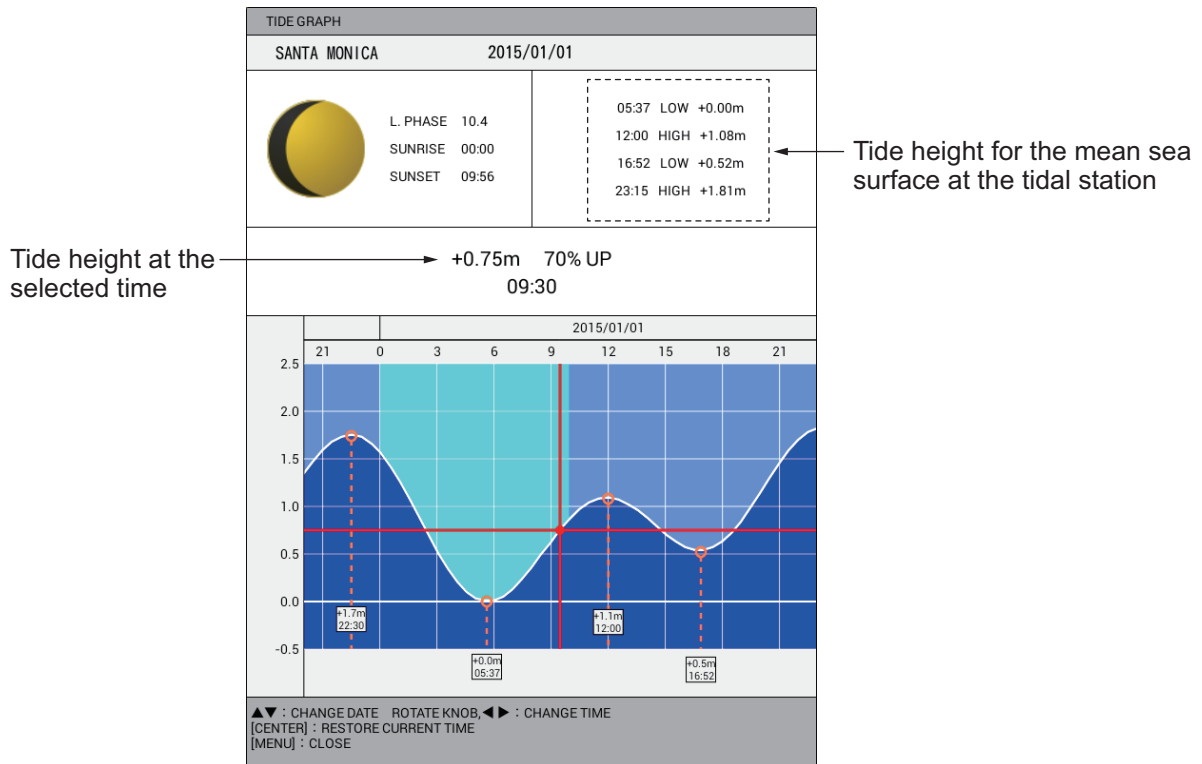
TIDE GRAPH

SANTA MONICA 2015/01/01

L. PHASE 10.4
SUNRISE 00:00
SUNSET 09:56

05:37 LOW +0.00m
12:00 HIGH +1.08m
16:52 LOW +0.52m
23:15 HIGH +1.81m

Tide height for the mean sea surface at the tidal station

Tide height at the selected time

+0.75m 70% UP
09:30

2015/01/01

21 0 3 6 9 12 15 18 21

2.5
2.0
1.5
1.0
0.5
0.0
-0.5

+1.7m
22:30

+0.0m
05:37

+1.1m
12:00

+0.5m
16:52

▲▼ : CHANGE DATE ROTATE KNOB,◀ ▶ : CHANGE TIME
[CENTER] : RESTORE CURRENT TIME
[MENU] : CLOSE